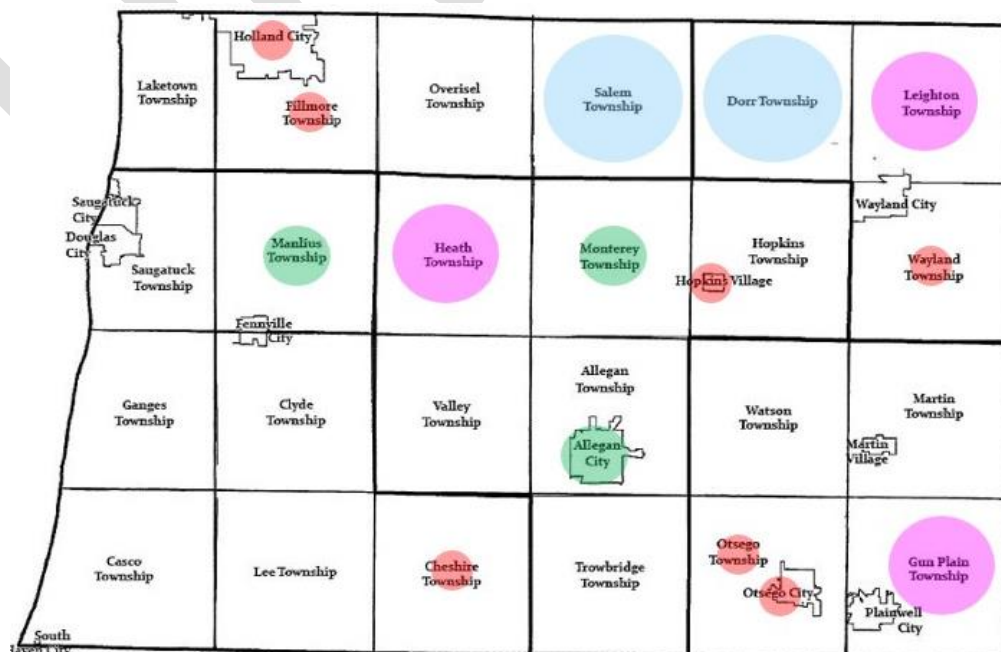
Holland City

Laketown Township

Fillmore Township

Overisel Township

Salem Township

Dorr Township

Leighton Township

Saugatuck City

Douglas City

Saugatuck Township

Manlius Township

Heath Township

Monterey Township

Hopkins Township

Hopkins Village

Wayland City

Wayland Township

Fennville City

Ganges Township

Clyde Township

Valley Township

Allegan Township

Allegan City

Watson Township

Martin Township

Martin Village

Casco Township

Lee Township

Cheshire Township

Trowbridge Township

Otsego Township

Otsego City

Gun Plain Township

Plainwell City

South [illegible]